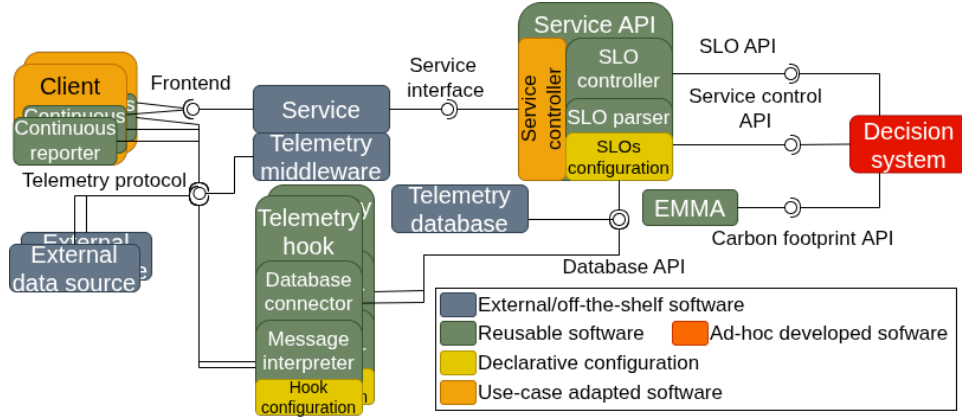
Client
Continuous
Continuous reporter
Frontend
Service
Service interface
Service API
Service controller
SLO controller
SLO parser
SLOs configuration
SLO API
Service control API
Decision system
Telemetry middleware
Telemetry protocol
Telemetry database
EMMA
Carbon footprint API
External data source
Telemetry hook
Database connector
Message interpreter
Hook configuration
Database API

External/off-the-shelf software
Reusable software
Ad-hoc developed sofware
Declarative configuration
Use-case adapted software